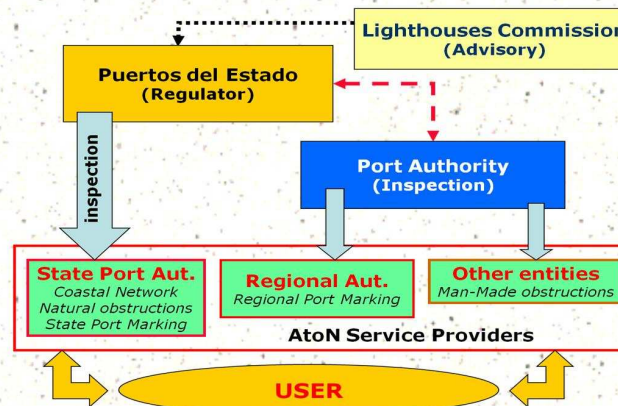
Lighthouses Commission
(Advisory)

Puertos del Estado
(Regulator)

inspection

Port Authority
(Inspection)

State Port Aut.
Coastal Network
Natural obstructions
State Port Marking

Regional Aut.
Regional Port Marking

Other entities
Man-Made obstructions

AtoN Service Providers

USER